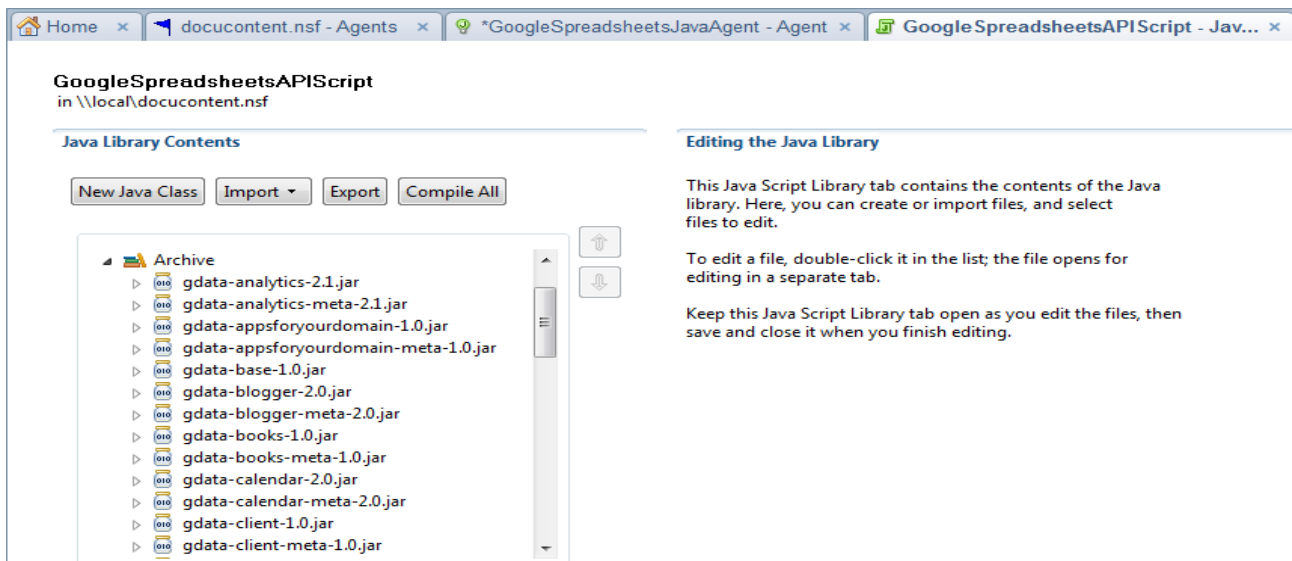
Home × docucontent.nsf - Agents × *GoogleSpreadsheetsJavaAgent - Agent × GoogleSpreadsheetsAPIScript - Jav... ×

GoogleSpreadsheetsAPIScript
in \\local\docucontent.nsf

Java Library Contents

New Java Class | Import ▾ | Export | Compile All

Archive
gdata-analytics-2.1.jar
gdata-analytics-meta-2.1.jar
gdata-appsforyourdomain-1.0.jar
gdata-appsforyourdomain-meta-1.0.jar
gdata-base-1.0.jar
gdata-blogger-2.0.jar
gdata-blogger-meta-2.0.jar
gdata-books-1.0.jar
gdata-books-meta-1.0.jar
gdata-calendar-2.0.jar
gdata-calendar-meta-2.0.jar
gdata-client-1.0.jar
gdata-client-meta-1.0.jar

Editing the Java Library

This Java Script Library tab contains the contents of the Java library. Here, you can create or import files, and select files to edit.

To edit a file, double-click it in the list; the file opens for editing in a separate tab.

Keep this Java Script Library tab open as you edit the files, then save and close it when you finish editing.